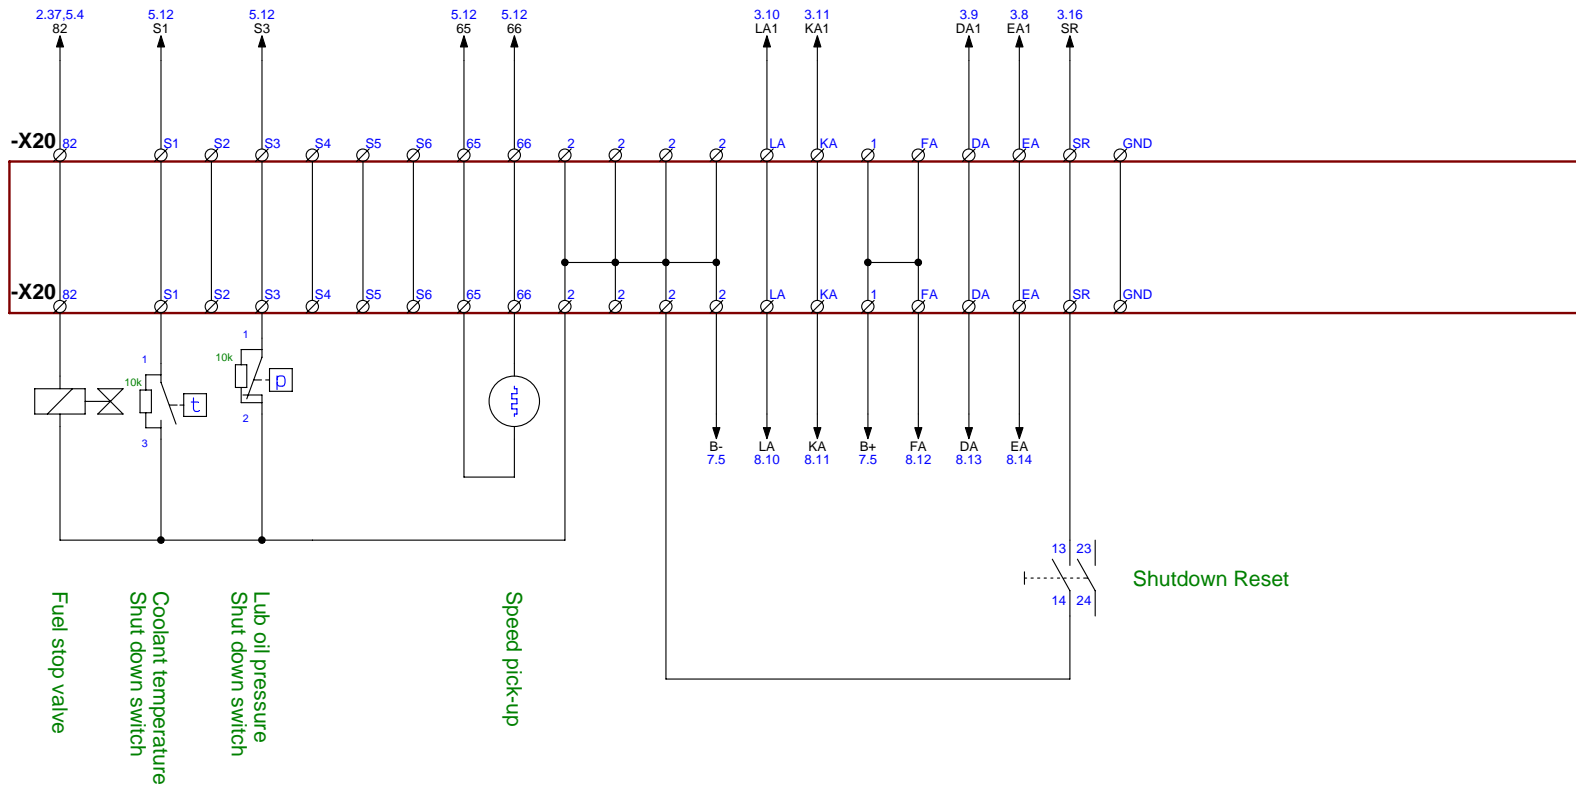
2.37,5.4
82

5.12
S1

5.12
S3

5.12
65

5.12
66

3.10
LA1

3.11
KA1

3.9
DA1

3.8
EA1

3.16
SR

-X20 82 S1 S2 S3 S4 S5 S6 65 66 2 2 2 2 LA KA 1 FA DA EA SR GND

-X20 82 S1 S2 S3 S4 S5 S6 65 66 2 2 2 2 LA KA 1 FA DA EA SR GND

1
10k
3
t

1
10k
2
p

B-
7.5

LA
8.10

KA
8.11

B+
7.5

FA
8.12

DA
8.13

EA
8.14

13 23
14 24
Shutdown Reset

Fuel stop valve

Coolant temperature
Shut down switch

Lub oil pressure
Shut down switch

Speed pick-up